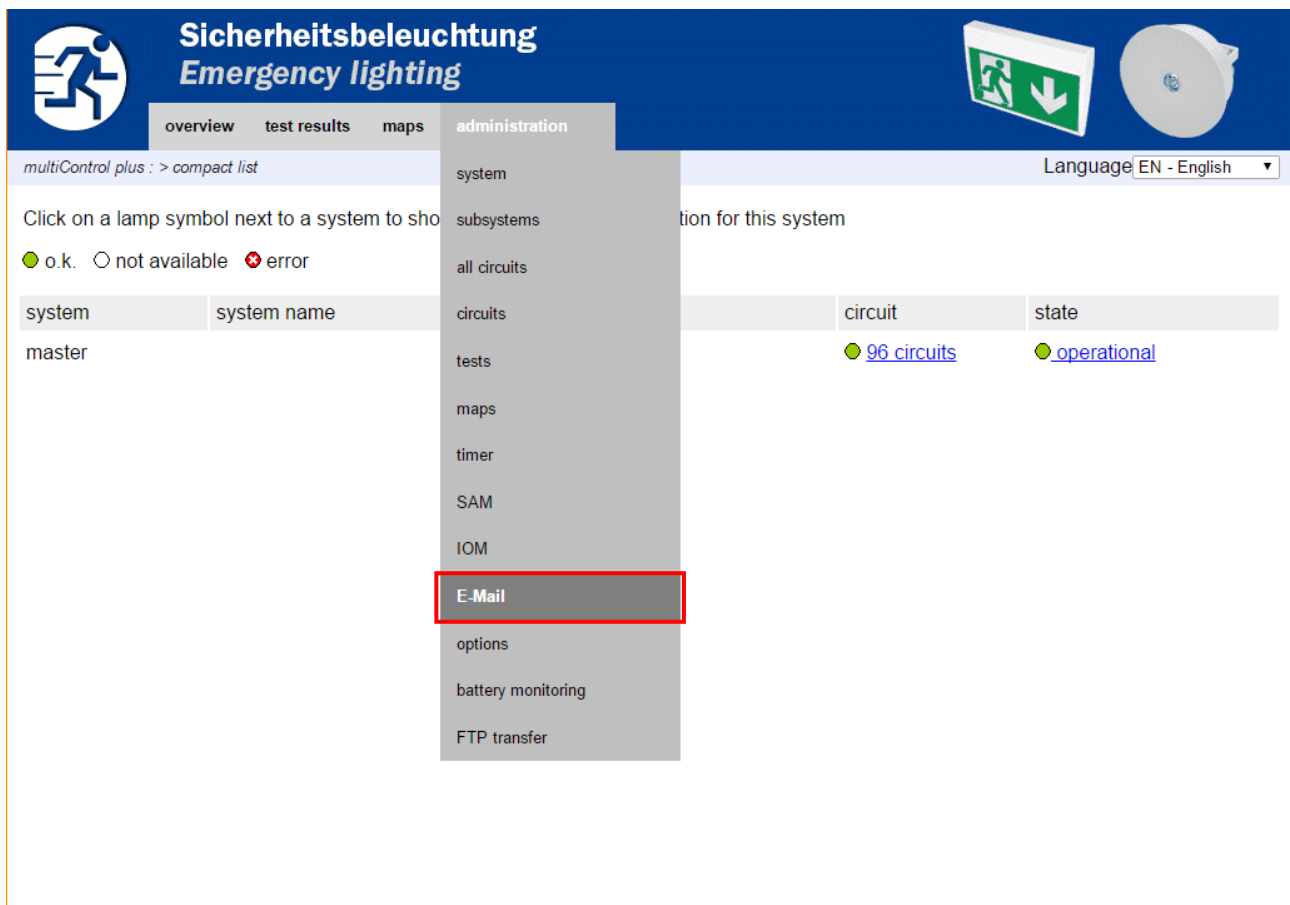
Sicherheitsbeleuchtung
Emergency lighting

overview test results maps administration

multiControl plus : > compact list

Language EN - English

system
subsystems
all circuits
circuits
tests
maps
timer
SAM
IOM
E-Mail
options
battery monitoring
FTP transfer

Click on a lamp symbol next to a system to sho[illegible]tion for this system

o.k. not available error

| system | system name | | circuit | state |
|---|---|---|---|---|
| master | | | 96 circuits | operational |